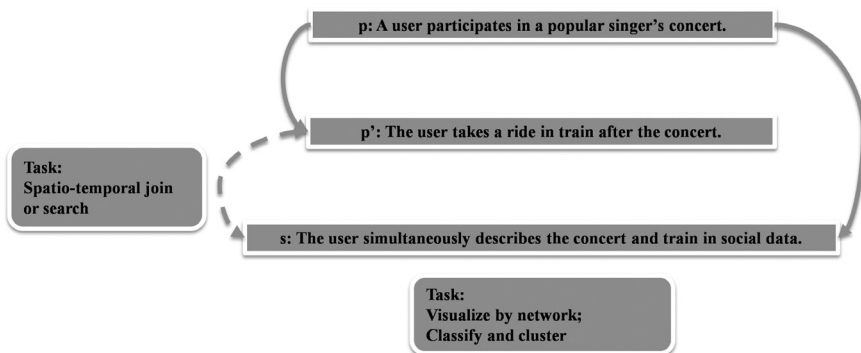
p: A user participates in a popular singer's concert.

p': The user takes a ride in train after the concert.

Task:
Spatio-temporal join or search

s: The user simultaneously describes the concert and train in social data.

Task:
Visualize by network;
Classify and cluster